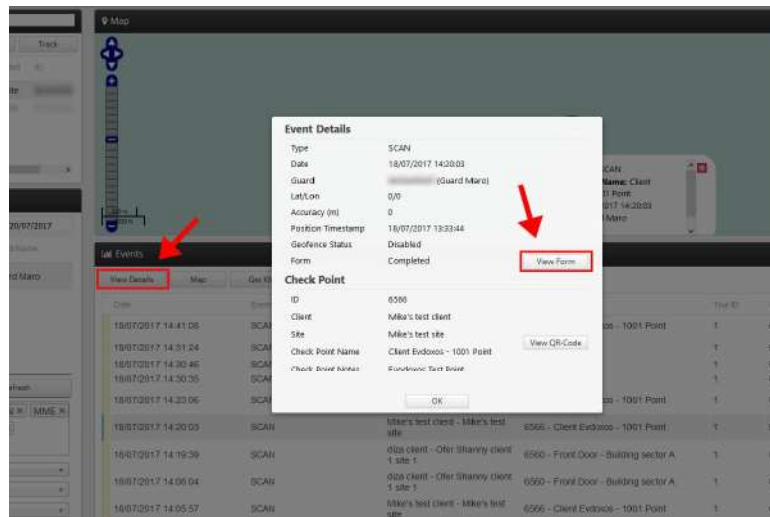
Track

Map

Event Details

| Type | SCAN |
|---|---|
| Date | 18/07/2017 14:20:03 |
| Guard | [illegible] (Guard Maro) |
| Lat/Lon | 0/0 |
| Accuracy (m) | 0 |
| Position Timestamp | 18/07/2017 13:33:44 |
| Geofence Status | Disabled |
| Form | Completed |

View Form

Check Point

| ID | 6566 |
|---|---|
| Client | Mike's test client |
| Site | Mike's test site |
| Check Point Name | Client Evdoxos - 1001 Point |
| Check Point Notes | Evdoxos Test Point |

View QR-Code

OK

SCAN
Name: Client
Point
2017 14:20:03
Maro

20/07/2017

d Maro

Events

View Details Map

MME ×

| Date | Event | | Tour ID |
|---|---|---|---|
| 18/07/2017 14:41:08 | SCAN | | 1 |
| 18/07/2017 14:31:24 | SCAN | | 1 |
| 18/07/2017 14:30:46 | SCAN | | 1 |
| 18/07/2017 14:30:35 | SCAN | | 1 |
| 18/07/2017 14:23:06 | SCAN | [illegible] - 1001 Point | 1 |
| 18/07/2017 14:20:03 | SCAN | Mike's test client - Mike's test site / 6566 - Client Evdoxos - 1001 Point | 1 |
| 18/07/2017 14:19:39 | SCAN | diza client - Ofer Shanny client 1 site 1 / 6560 - Front Door - Building sector A | 1 |
| 18/07/2017 14:06:04 | SCAN | diza client - Ofer Shanny client 1 site 1 / 6560 - Front Door - Building sector A | 1 |
| 18/07/2017 14:05:57 | SCAN | Mike's test client - Mike's test site / 6566 - Client Evdoxos - 1001 Point | 1 |